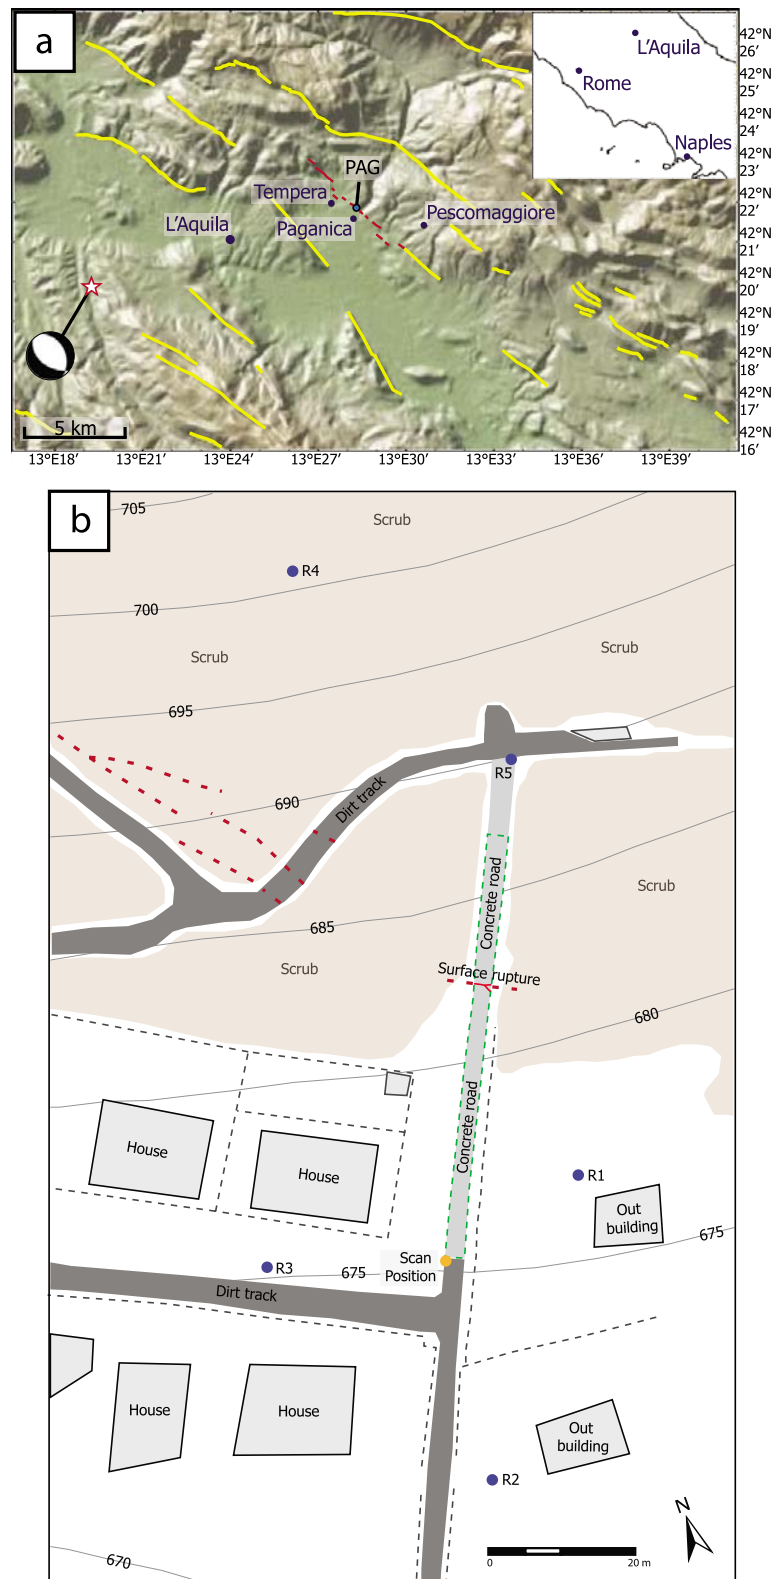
a

L'Aquila
Rome
Naples

42°N 26'
42°N 25'
42°N 24'
42°N 23'
42°N 22'
42°N 21'
42°N 20'
42°N 19'
42°N 18'
42°N 17'
42°N 16'

PAG
Tempera
Paganica
Pescomaggiore
L'Aquila

5 km

13°E18' 13°E21' 13°E24' 13°E27' 13°E30' 13°E33' 13°E36' 13°E39'

b

705
Scrub
R4
700
Scrub
Scrub
695
R5
690
Dirt track
Concrete road
Scrub
685
Scrub
Surface rupture
680
Concrete road
House
House
R1
Out building
675
Scan Position
R3
675
Dirt track
House
House
Out building
R2
670
N
0
20 m